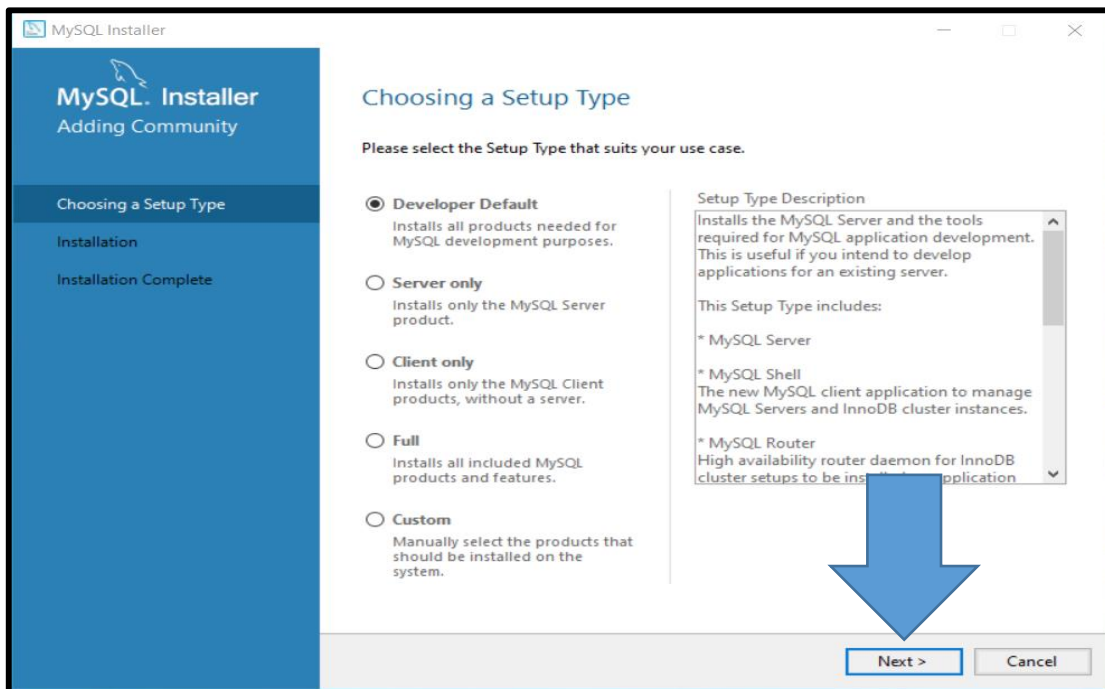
MySQL Installer

MySQL. Installer
Adding Community

Choosing a Setup Type

Installation

Installation Complete

Choosing a Setup Type

Please select the Setup Type that suits your use case.

Developer Default
Installs all products needed for MySQL development purposes.

Server only
Installs only the MySQL Server product.

Client only
Installs only the MySQL Client products, without a server.

Full
Installs all included MySQL products and features.

Custom
Manually select the products that should be installed on the system.

Setup Type Description
Installs the MySQL Server and the tools required for MySQL application development. This is useful if you intend to develop applications for an existing server.

This Setup Type includes:

* MySQL Server

* MySQL Shell
The new MySQL client application to manage MySQL Servers and InnoDB cluster instances.

* MySQL Router
High availability router daemon for InnoDB cluster setups to be ins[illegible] application

Next >

Cancel